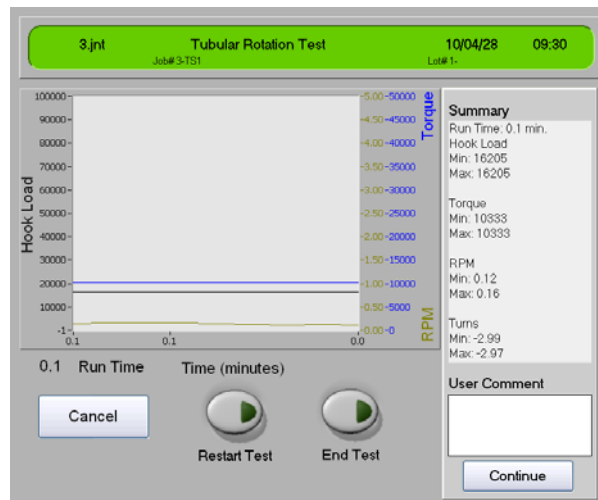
3.jnt Tubular Rotation Test 10/04/28 09:30
Job# 3-TS1 Lot# 1-

Hook Load
100000
90000
80000
70000
60000
50000
40000
30000
20000
10000
-1
0.1 0.1 0.0

5.00 50000
4.50 45000
4.00 40000
3.50 35000
3.00 30000
2.50 25000
2.00 20000
1.50 15000
1.00 10000
0.50 5000
0.00 0

Torque
RPM

0.1 Run Time
Time (minutes)

Cancel
Restart Test
End Test

Summary
Run Time: 0.1 min.
Hook Load
Min: 16205
Max: 16205

Torque
Min: 10333
Max: 10333

RPM
Min: 0.12
Max: 0.16

Turns
Min: -2.99
Max: -2.97

User Comment

Continue